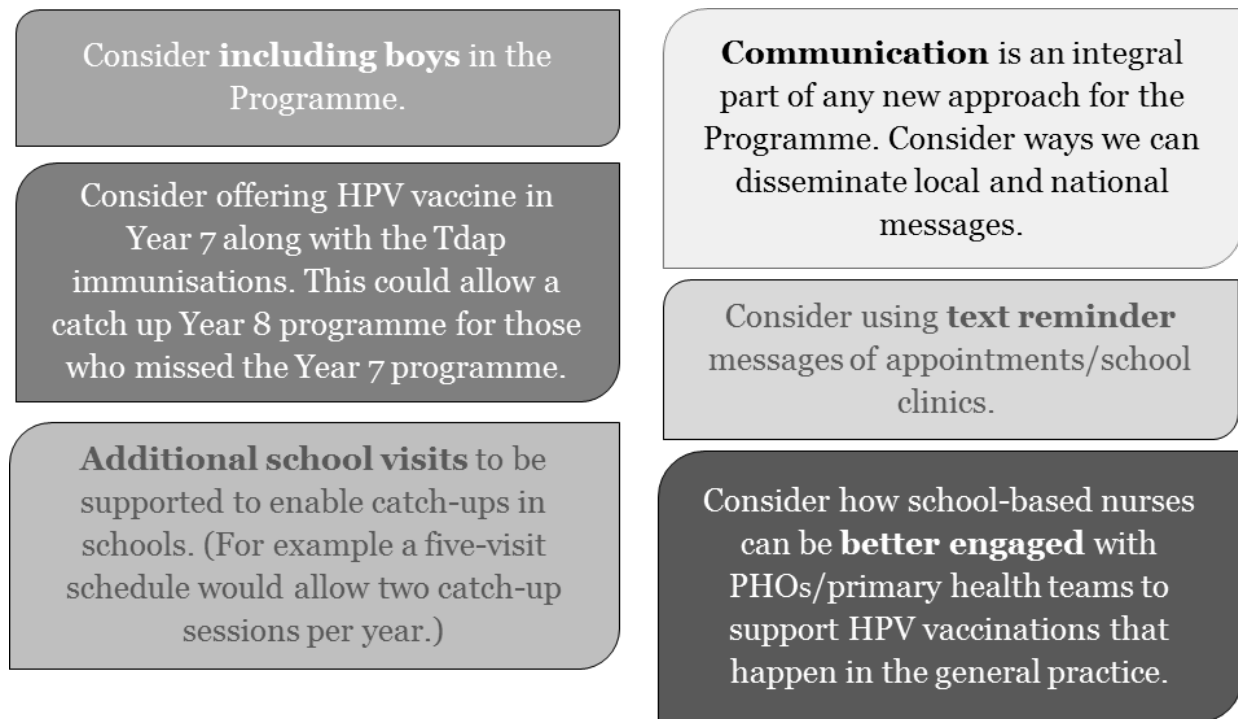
Consider **including boys** in the Programme.

Consider offering HPV vaccine in Year 7 along with the Tdap immunisations. This could allow a catch up Year 8 programme for those who missed the Year 7 programme.

**Additional school visits** to be supported to enable catch-ups in schools. (For example a five-visit schedule would allow two catch-up sessions per year.)

**Communication** is an integral part of any new approach for the Programme. Consider ways we can disseminate local and national messages.

Consider using **text reminder** messages of appointments/school clinics.

Consider how school-based nurses can be **better engaged** with PHOs/primary health teams to support HPV vaccinations that happen in the general practice.